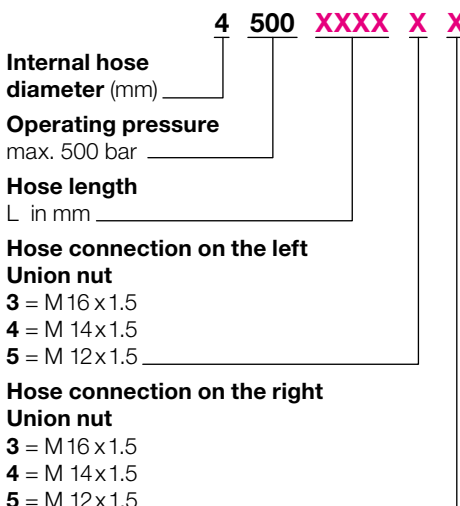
4 500 XXXX X X

**Internal hose diameter** (mm)

**Operating pressure**
max. 500 bar

**Hose length**
L in mm

**Hose connection on the left**
**Union nut**
**3** = M 16 x 1.5
**4** = M 14 x 1.5
**5** = M 12 x 1.5

**Hose connection on the right**
**Union nut**
**3** = M 16 x 1.5
**4** = M 14 x 1.5
**5** = M 12 x 1.5